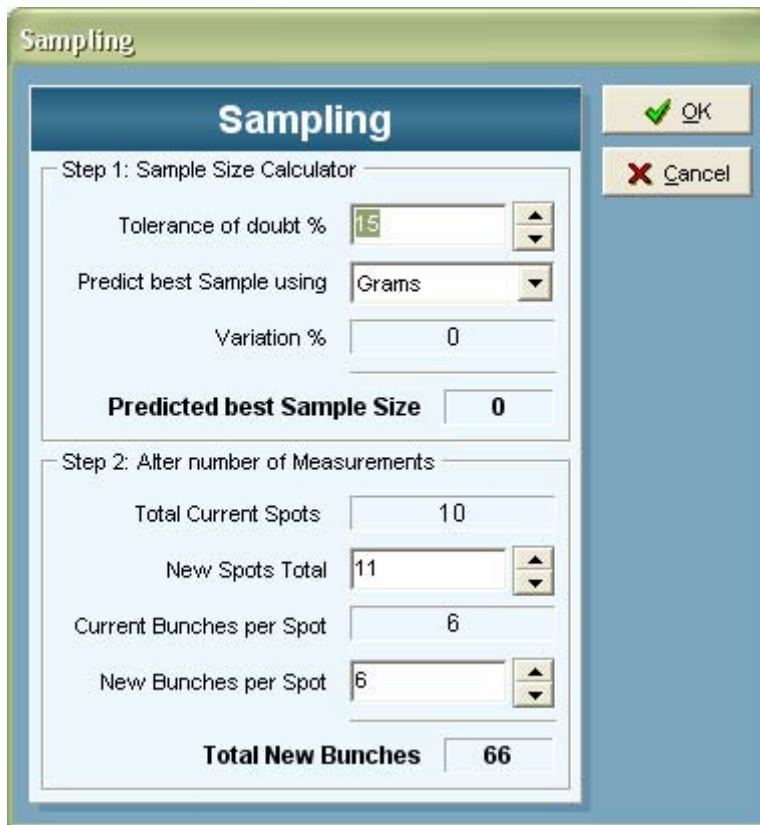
Sampling

Sampling

OK

Cancel

Step 1: Sample Size Calculator

Tolerance of doubt % 15

Predict best Sample using Grams

Variation % 0

Predicted best Sample Size 0

Step 2: Alter number of Measurements

Total Current Spots 10

New Spots Total 11

Current Bunches per Spot 6

New Bunches per Spot 6

Total New Bunches 66